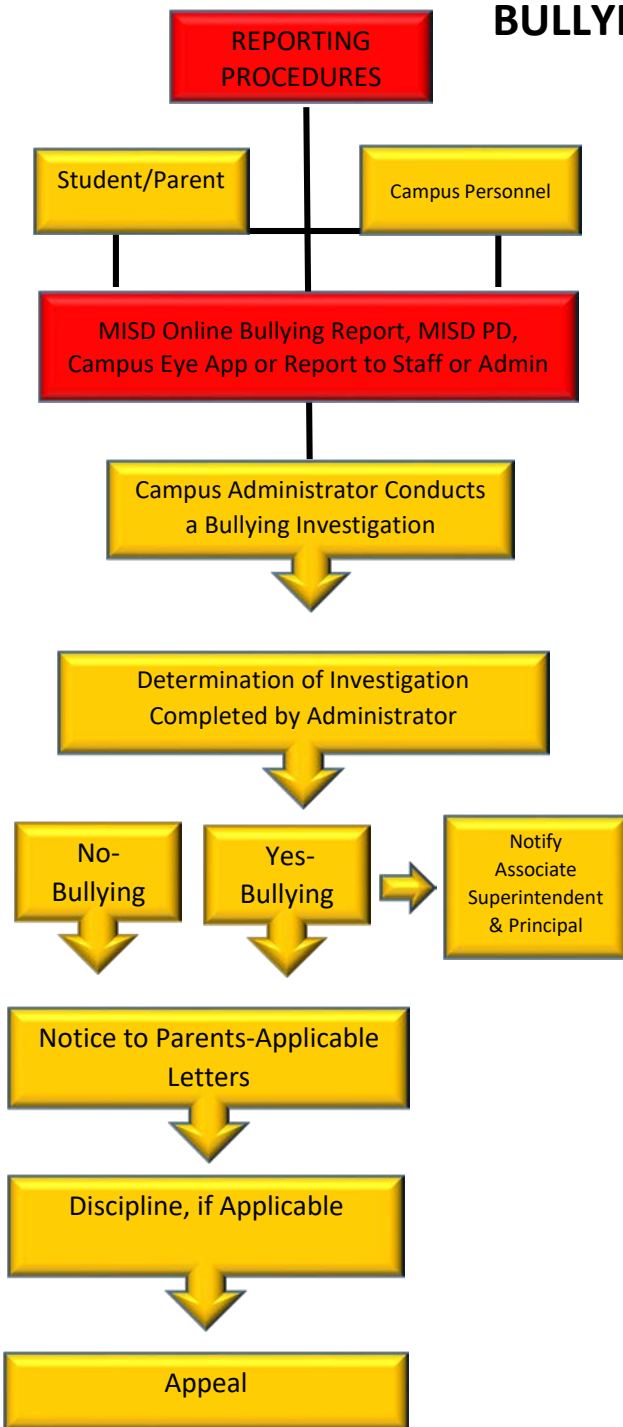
BULLY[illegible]

REPORTING PROCEDURES

Student/Parent

Campus Personnel

MISD Online Bullying Report, MISD PD, Campus Eye App or Report to Staff or Admin

Campus Administrator Conducts a Bullying Investigation

Determination of Investigation Completed by Administrator

No-Bullying

Yes-Bullying

Notify Associate Superintendent & Principal

Notice to Parents-Applicable Letters

Discipline, if Applicable

Appeal